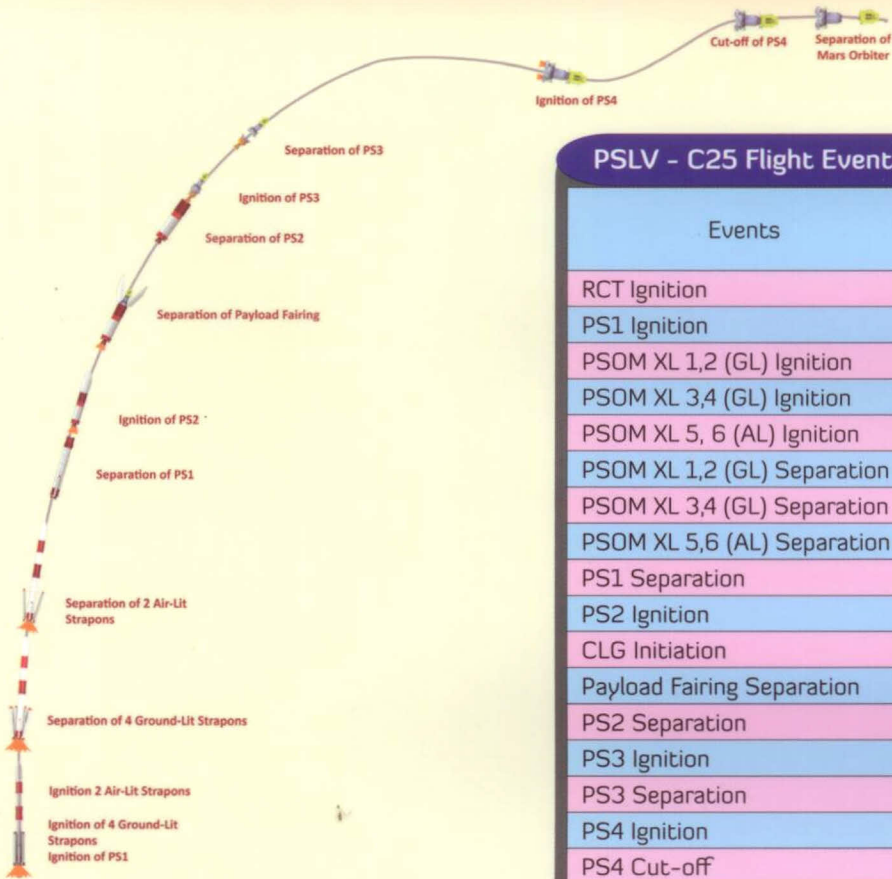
Cut-off of PS4

Separation of Mars Orbiter

Ignition of PS4

Separation of PS3

Ignition of PS3

Separation of PS2

Separation of Payload Fairing

Ignition of PS2

Separation of PS1

Separation of 2 Air-Lit Strapons

Separation of 4 Ground-Lit Strapons

Ignition 2 Air-Lit Strapons

Ignition of 4 Ground-Lit Strapons

Ignition of PS1

PSLV - C25 Flight Event

| Events |
|---|
| RCT Ignition |
| PS1 Ignition |
| PSOM XL 1,2 (GL) Ignition |
| PSOM XL 3,4 (GL) Ignition |
| PSOM XL 5, 6 (AL) Ignition |
| PSOM XL 1,2 (GL) Separation |
| PSOM XL 3,4 (GL) Separation |
| PSOM XL 5,6 (AL) Separation |
| PS1 Separation |
| PS2 Ignition |
| CLG Initiation |
| Payload Fairing Separation |
| PS2 Separation |
| PS3 Ignition |
| PS3 Separation |
| PS4 Ignition |
| PS4 Cut-off |